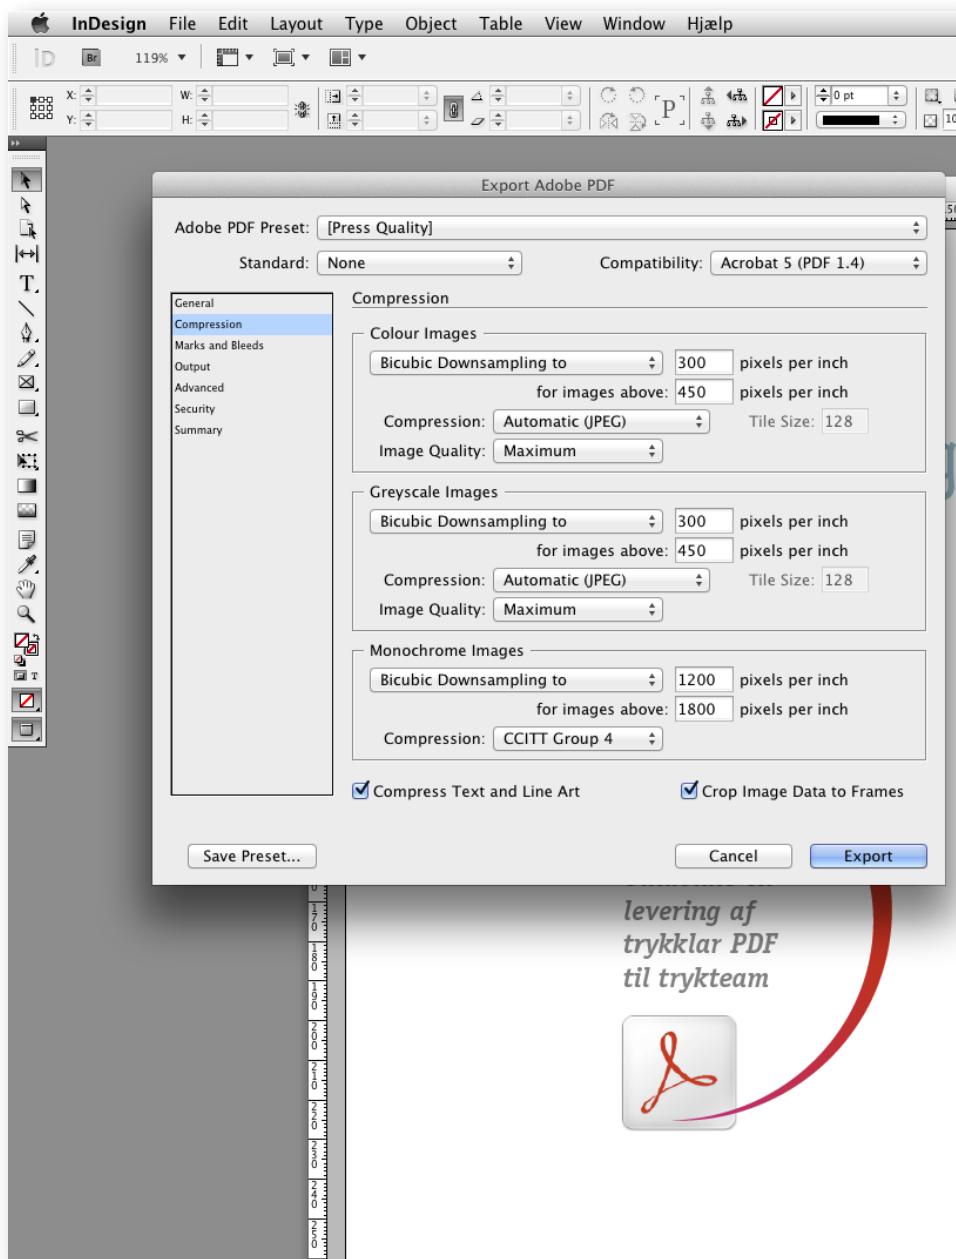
InDesign File Edit Layout Type Object Table View Window Hjælp

Br 119%

X: Y: W: H:

0 pt

Export Adobe PDF

Adobe PDF Preset: [Press Quality]

Standard: None

Compatibility: Acrobat 5 (PDF 1.4)

General
Compression
Marks and Bleeds
Output
Advanced
Security
Summary

Compression

Colour Images

Bicubic Downsampling to 300 pixels per inch

for images above: 450 pixels per inch

Compression: Automatic (JPEG) Tile Size: 128

Image Quality: Maximum

Greyscale Images

Bicubic Downsampling to 300 pixels per inch

for images above: 450 pixels per inch

Compression: Automatic (JPEG) Tile Size: 128

Image Quality: Maximum

Monochrome Images

Bicubic Downsampling to 1200 pixels per inch

for images above: 1800 pixels per inch

Compression: CCITT Group 4

Compress Text and Line Art

Crop Image Data to Frames

Save Preset...

Cancel

Export

levering af trykklar PDF til trykteam

170 180 190 200 210 220 230 240 250